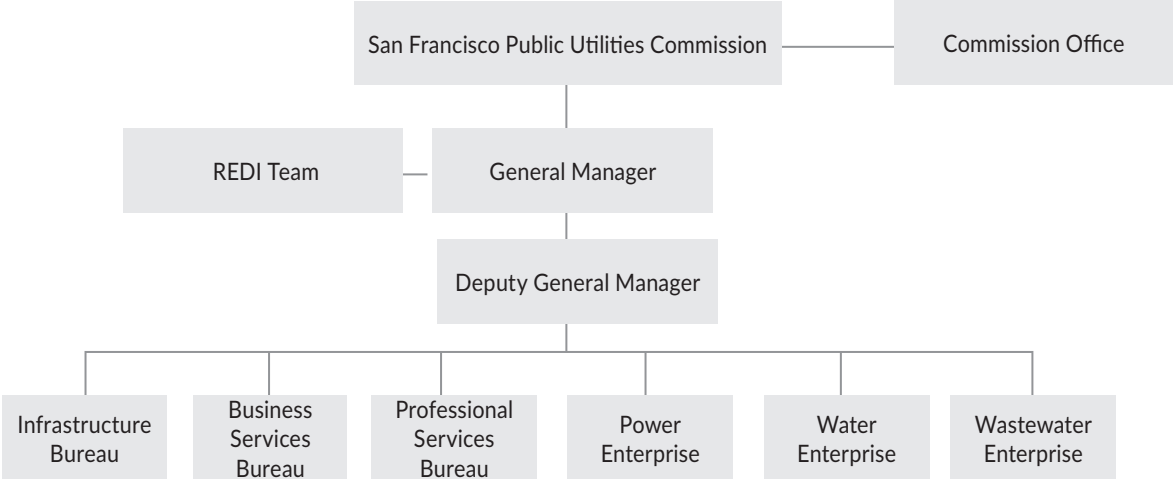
San Francisco Public Utilities Commission

Commission Office

REDI Team

General Manager

Deputy General Manager

Infrastructure Bureau

Business Services Bureau

Professional Services Bureau

Power Enterprise

Water Enterprise

Wastewater Enterprise